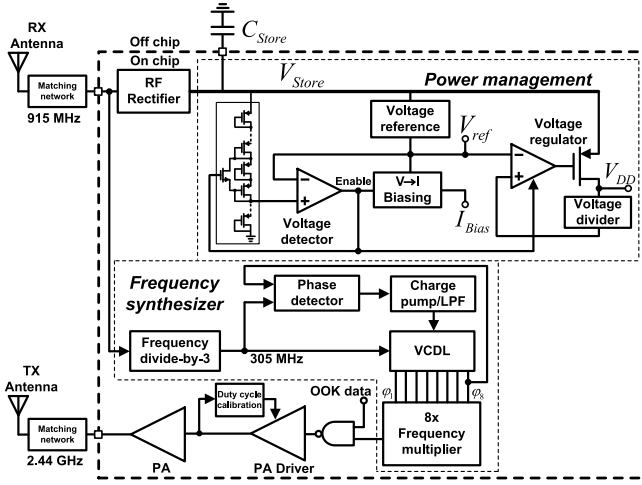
RX Antenna

Matching network

915 MHz

Off chip

On chip

$C_{Store}$

RF Rectifier

$V_{Store}$

Power management

Voltage reference

$V_{ref}$

Voltage regulator

$V_{DD}$

Enable

V→I Biasing

$I_{Bias}$

Voltage detector

Voltage divider

Frequency synthesizer

Phase detector

Charge pump/LPF

Frequency divide-by-3

305 MHz

VCDL

$\varphi_1$

$\varphi_8$

TX Antenna

Matching network

2.44 GHz

Duty cycle calibration

OOK data

8x Frequency multiplier

PA

PA Driver